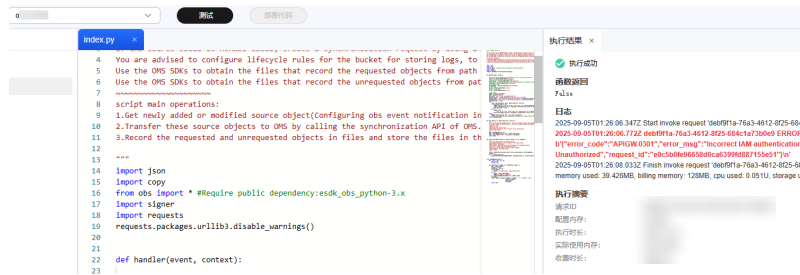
测试 部署代码

index.py ×

You are advised to configure lifecycle rules for the bucket for storing logs, to
4 Use the OMS SDKs to obtain the files that record the requested objects from path
5 Use the OMS SDKs to obtain the files that record the unrequested objects from pat
6 ~~~~~~~~~~~~~~~~~~
7 script main operations:
8 1.Get newly added or modified source object(Configuring obs event notification in
9 2.Transfer these source objects to OMS by calling the synchronization API of OMS.
10 3.Record the requested and unrequested objects in files and store the files in th
11
12 """
13 import json
14 import copy
15 from obs import * #Require public dependency:esdk_obs_python-3.x
16 import signer
17 import requests
18 requests.packages.urllib3.disable_warnings()
19
20
21
22 def handler(event, context):

执行结果 ×

执行成功

函数返回
False

日志
2025-09-05T01:26:06.347Z Start invoke request 'debf9f1a-76a3-4612-8f25-684
2025-09-05T01:26:06.772Z debf9f1a-76a3-4612-8f25-684c1a73b0e9 ERROR
b'{"error_code":"APIGW.0301","error_msg":"Incorrect IAM authentication
Unauthorized","request_id":"e0c5b0fe96658d0ca6399fd887155e51"}\n'
2025-09-05T01:26:08.033Z Finish invoke request 'debf9f1a-76a3-4612-8f25-68
memory used: 39.426MB, billing memory: 128MB, cpu used: 0.051U, storage u

执行摘要
请求ID
配置内存:
执行时长:
实际使用内存:
收费时长: